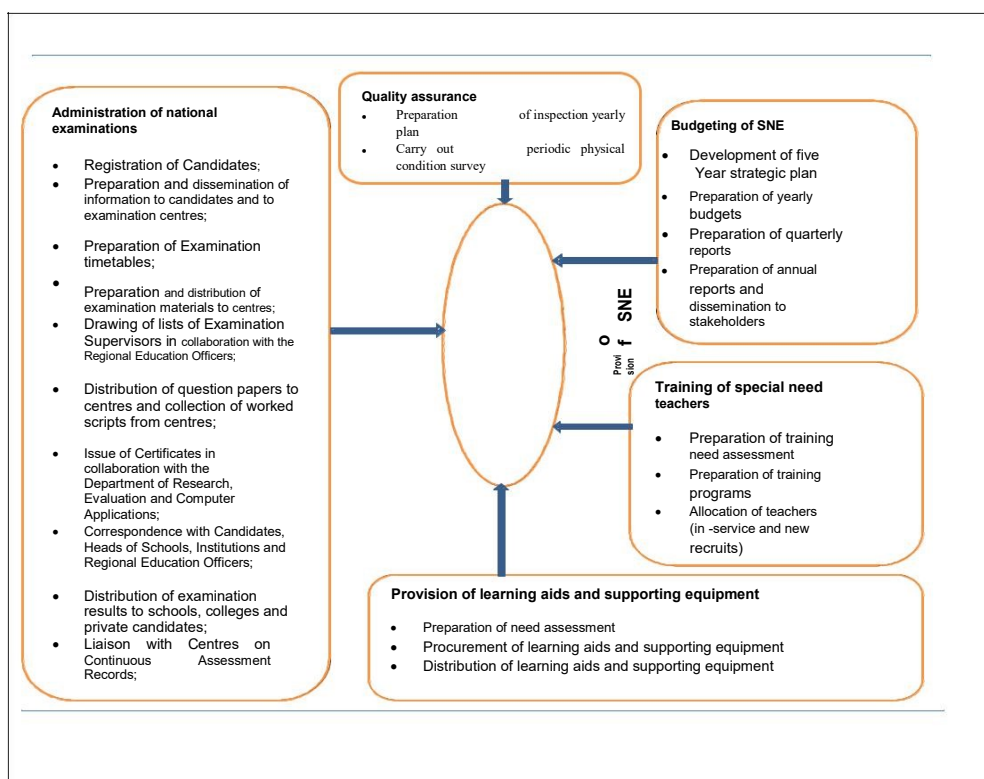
Administration of national examinations

- Registration of Candidates;
- Preparation and dissemination of information to candidates and to examination centres;
- Preparation of Examination timetables;
- Preparation and distribution of examination materials to centres;
- Drawing of lists of Examination Supervisors in collaboration with the Regional Education Officers;
- Distribution of question papers to centres and collection of worked scripts from centres;
- Issue of Certificates in collaboration with the Department of Research, Evaluation and Computer Applications;
- Correspondence with Candidates, Heads of Schools, Institutions and Regional Education Officers;
- Distribution of examination results to schools, colleges and private candidates;
- Liaison with Centres on Continuous Assessment Records;

Quality assurance
- Preparation of inspection yearly plan
- Carry out periodic physical condition survey

Budgeting of SNE
- Development of five Year strategic plan
- Preparation of yearly budgets
- Preparation of quarterly reports
- Preparation of annual reports and dissemination to stakeholders

Provision of SNE

Training of special need teachers
- Preparation of training need assessment
- Preparation of training programs
- Allocation of teachers (in -service and new recruits)

Provision of learning aids and supporting equipment
- Preparation of need assessment
- Procurement of learning aids and supporting equipment
- Distribution of learning aids and supporting equipment